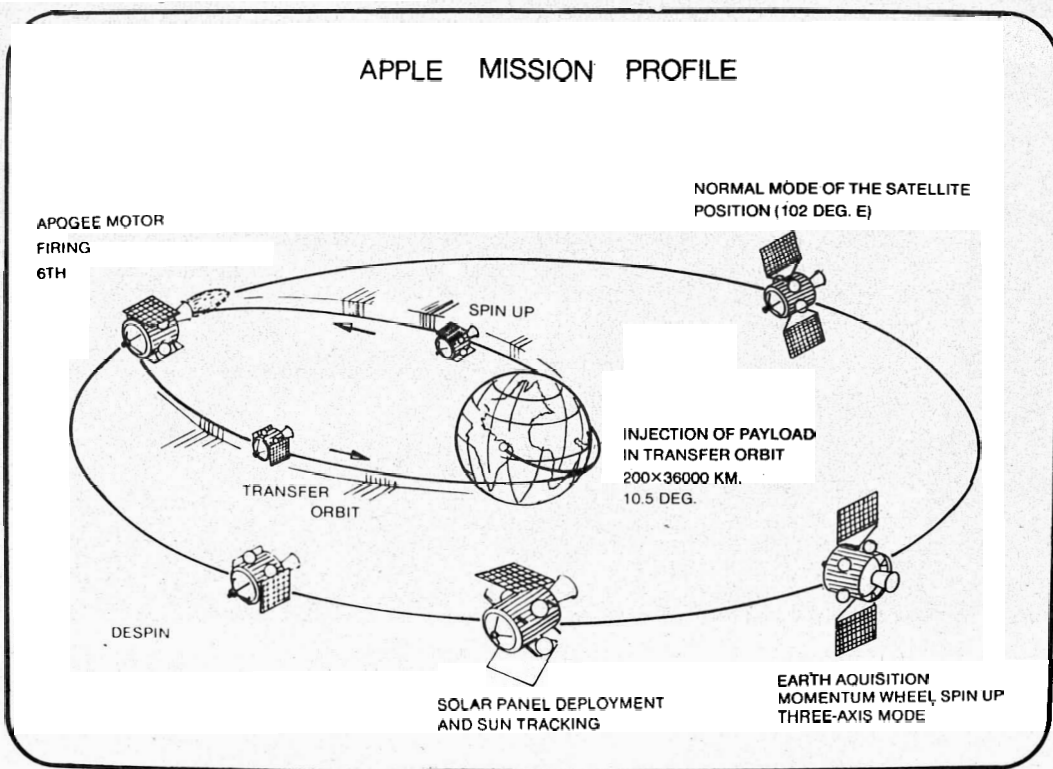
APPLE MISSION PROFILE

NORMAL MODE OF THE SATELLITE POSITION (102 DEG. E)

APOGEE MOTOR FIRING 6TH

SPIN UP

INJECTION OF PAYLOAD IN TRANSFER ORBIT 200×36000 KM. 10.5 DEG.

TRANSFER ORBIT

DESPIN

SOLAR PANEL DEPLOYMENT AND SUN TRACKING

EARTH AQUISITION MOMENTUM WHEEL SPIN UP THREE-AXIS MODE